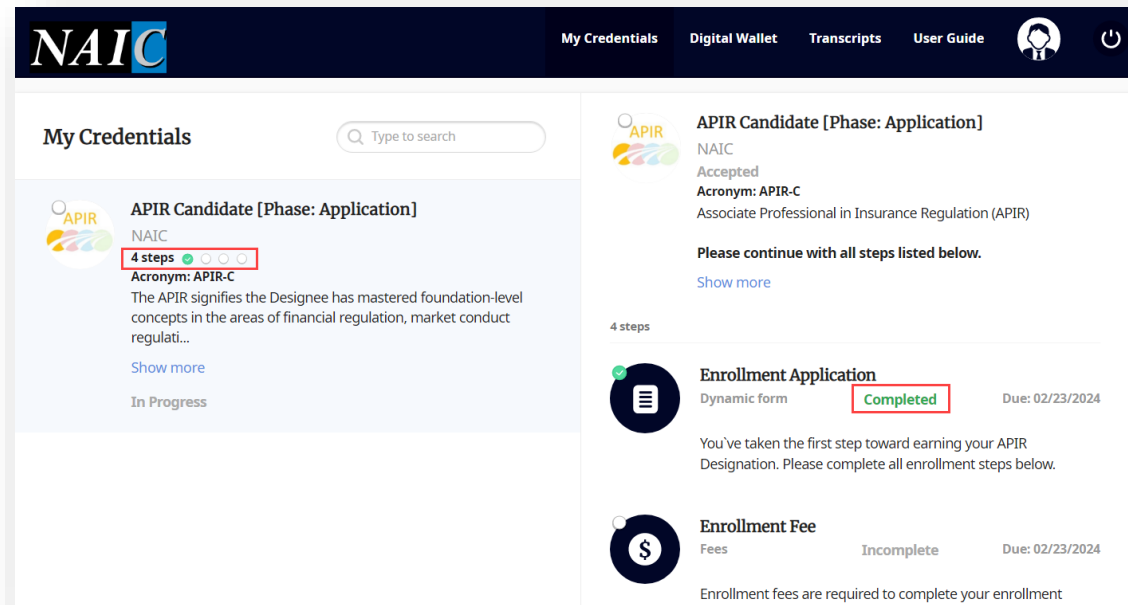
NAIC

My Credentials Digital Wallet Transcripts User Guide

My Credentials

Type to search

APIR

APIR Candidate [Phase: Application]

NAIC

4 steps

Acronym: APIR-C

The APIR signifies the Designee has mastered foundation-level concepts in the areas of financial regulation, market conduct regulati...

Show more

In Progress

APIR

APIR Candidate [Phase: Application]

NAIC

Accepted

Acronym: APIR-C

Associate Professional in Insurance Regulation (APIR)

Please continue with all steps listed below.

Show more

4 steps

Enrollment Application

Dynamic form

Completed

Due: 02/23/2024

You`ve taken the first step toward earning your APIR Designation. Please complete all enrollment steps below.

Enrollment Fee

Fees

Incomplete

Due: 02/23/2024

Enrollment fees are required to complete your enrollment